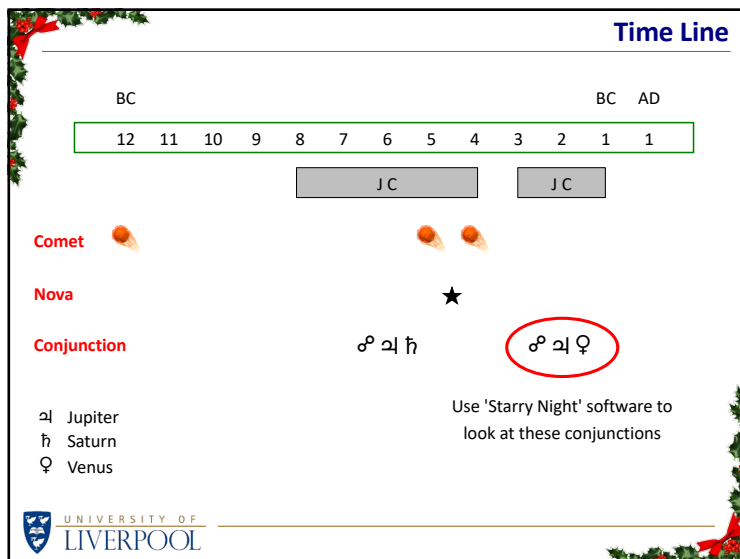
Time Line

BC

BC AD

| 12 | 11 | 10 | 9 | 8 | 7 | 6 | 5 | 4 | 3 | 2 | 1 | 1 |
|---|---|---|---|---|---|---|---|---|---|---|---|---|

J C

J C

Comet

Nova

★

Conjunction

☌ ♃ ♄

☌ ♃ ♀

♃ Jupiter
♄ Saturn
♀ Venus

Use 'Starry Night' software to look at these conjunctions

UNIVERSITY OF LIVERPOOL